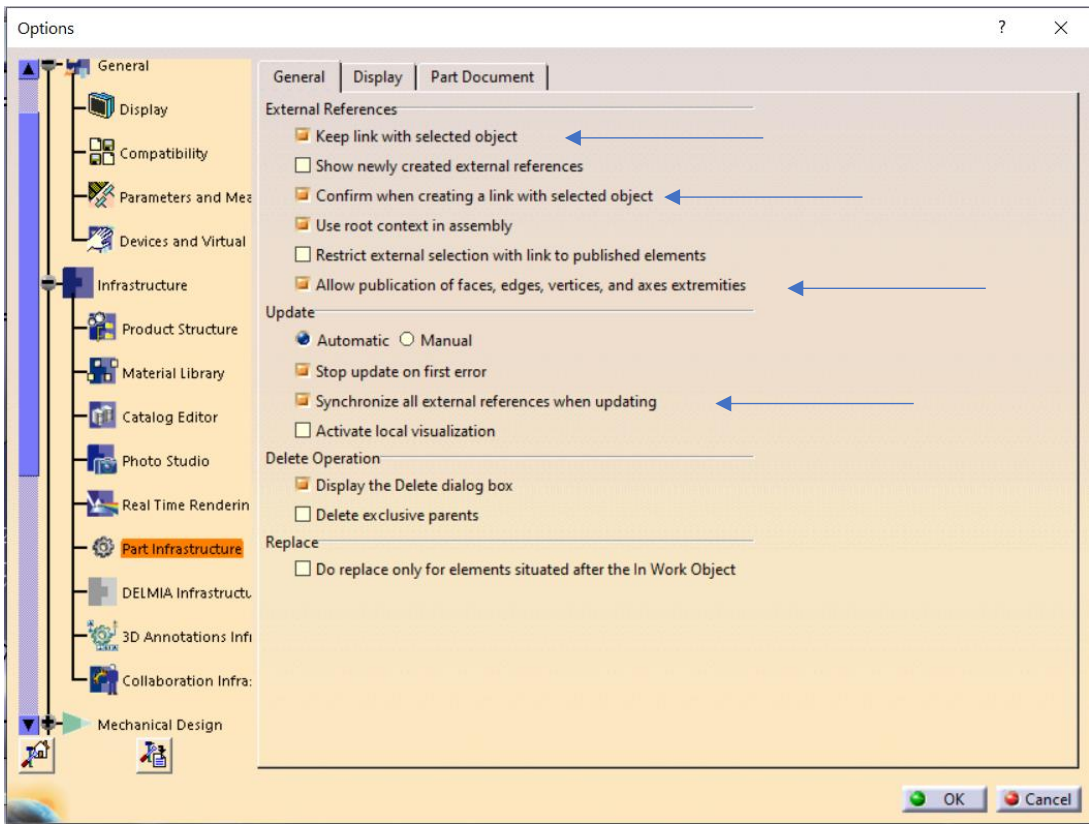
Options

?

General
Display
Compatibility
Parameters and Mea
Devices and Virtual
Infrastructure
Product Structure
Material Library
Catalog Editor
Photo Studio
Real Time Renderin
Part Infrastructure
DELMIA Infrastructu
3D Annotations Infı
Collaboration Infra:
Mechanical Design

General | Display | Part Document

External References
Keep link with selected object
Show newly created external references
Confirm when creating a link with selected object
Use root context in assembly
Restrict external selection with link to published elements
Allow publication of faces, edges, vertices, and axes extremities

Update
Automatic  Manual
Stop update on first error
Synchronize all external references when updating
Activate local visualization

Delete Operation
Display the Delete dialog box
Delete exclusive parents

Replace
Do replace only for elements situated after the In Work Object

OK
Cancel